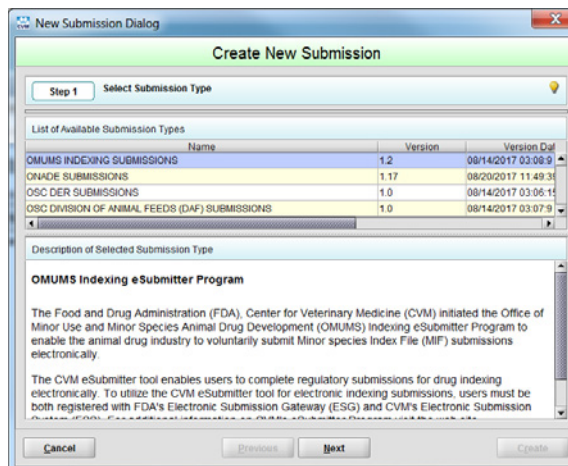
New Submission Dialog

Create New Submission

Step 1 Select Submission Type

List of Available Submission Types

| Name | Version | Version Dat |
|---|---|---|
| OMUMS INDEXING SUBMISSIONS | 1.2 | 08/14/2017 03:08:9 |
| ONADE SUBMISSIONS | 1.17 | 08/20/2017 11:49:3 |
| OSC DER SUBMISSIONS | 1.0 | 08/14/2017 03:06:1 |
| OSC DIVISION OF ANIMAL FEEDS (DAF) SUBMISSIONS | 1.0 | 08/14/2017 03:07:9 |

Description of Selected Submission Type

OMUMS Indexing eSubmitter Program

The Food and Drug Administration (FDA), Center for Veterinary Medicine (CVM) initiated the Office of Minor Use and Minor Species Animal Drug Development (OMUMS) Indexing eSubmitter Program to enable the animal drug industry to voluntarily submit Minor species Index File (MIF) submissions electronically.

The CVM eSubmitter tool enables users to complete regulatory submissions for drug indexing electronically. To utilize the CVM eSubmitter tool for electronic indexing submissions, users must be both registered with FDA's Electronic Submission Gateway (ESG) and CVM's Electronic Submission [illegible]

Cancel Previous Next Create